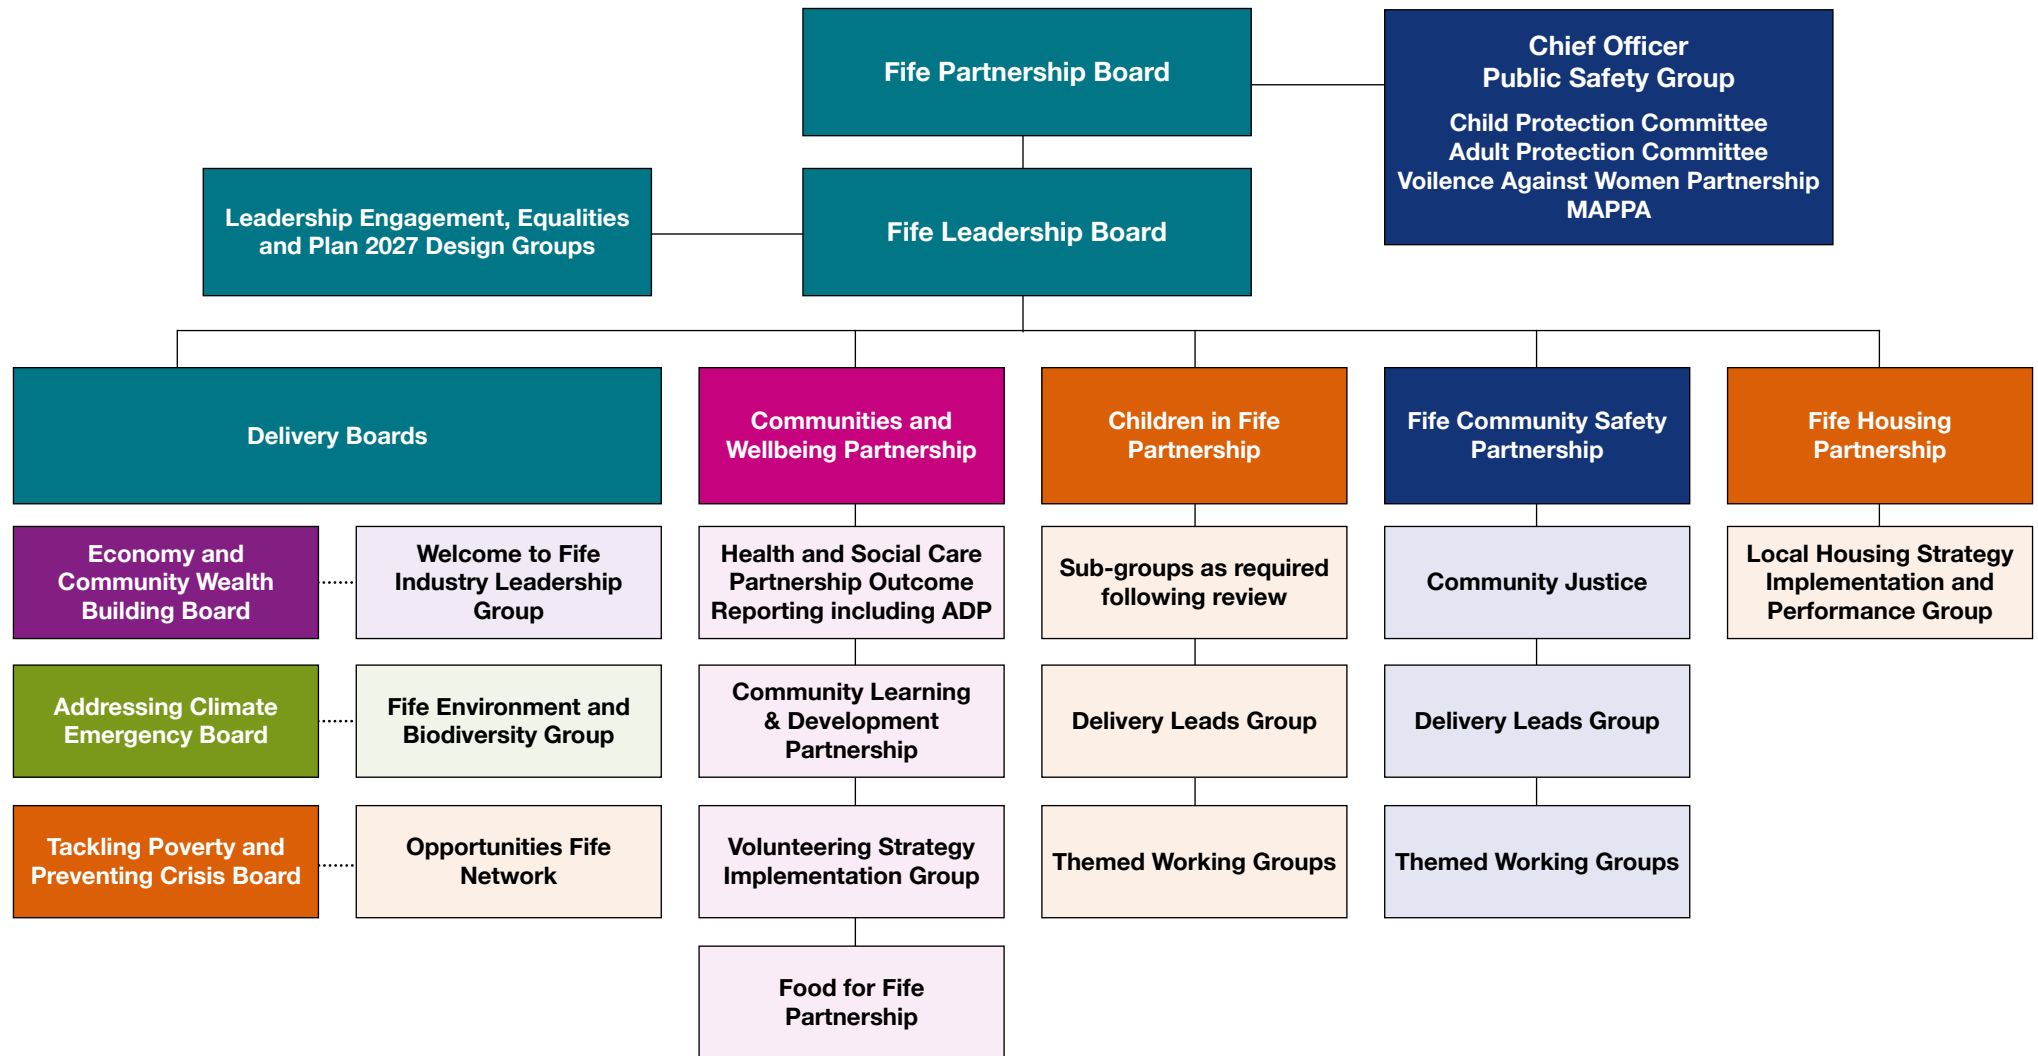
Fife Partnership Board

Chief Officer
Public Safety Group

Child Protection Committee
Adult Protection Committee
Voilence Against Women Partnership
MAPPA

Leadership Engagement, Equalities and Plan 2027 Design Groups

Fife Leadership Board

Delivery Boards

Economy and Community Wealth Building Board

Welcome to Fife Industry Leadership Group

Addressing Climate Emergency Board

Fife Environment and Biodiversity Group

Tackling Poverty and Preventing Crisis Board

Opportunities Fife Network

Communities and Wellbeing Partnership

Health and Social Care Partnership Outcome Reporting including ADP

Community Learning & Development Partnership

Volunteering Strategy Implementation Group

Food for Fife Partnership

Children in Fife Partnership

Sub-groups as required following review

Delivery Leads Group

Themed Working Groups

Fife Community Safety Partnership

Community Justice

Delivery Leads Group

Themed Working Groups

Fife Housing Partnership

Local Housing Strategy Implementation and Performance Group